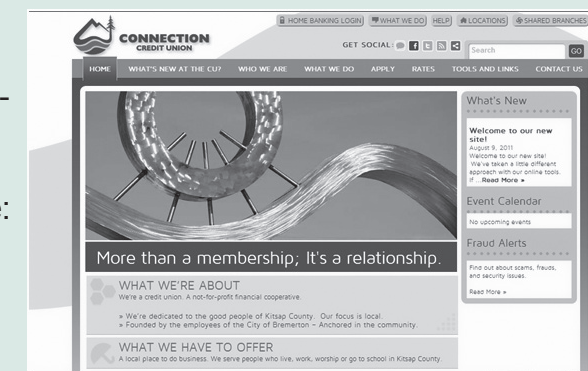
CONNECTION CREDIT UNION

HOME BANKING LOGIN | WHAT WE DO | HELP | LOCATIONS | SHARED BRANCHES

GET SOCIAL:

Search GO

HOME | WHAT'S NEW AT THE CU? | WHO WE ARE | WHAT WE DO | APPLY | RATES | TOOLS AND LINKS | CONTACT US

More than a membership; It's a relationship.

WHAT WE'RE ABOUT
We're a credit union. A not-for-profit financial cooperative.

» We're dedicated to the good people of Kitsap County. Our focus is local.
» Founded by the employees of the City of Bremerton – Anchored in the community.

WHAT WE HAVE TO OFFER
A local place to do business. We serve people who live, work, worship or go to school in Kitsap County.

What's New

Welcome to our new site!
August 9, 2011
Welcome to our new site! We've taken a little different approach with our online tools. If ...Read More »

Event Calendar
No upcoming events

Fraud Alerts
Find out about scams, frauds, and security issues.
Read More »